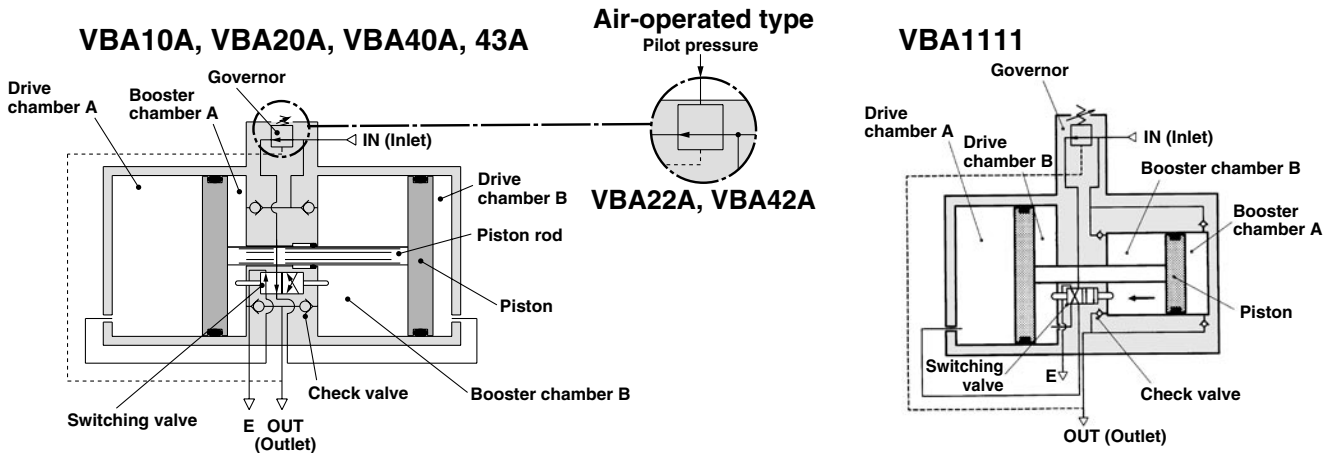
VBA10A, VBA20A, VBA40A, 43A

Drive chamber A
Booster chamber A
Governor
IN (Inlet)
Drive chamber B
Piston rod
Piston
Check valve
Booster chamber B
Switching valve
E
OUT (Outlet)

Air-operated type
Pilot pressure
VBA22A, VBA42A

VBA1111

Governor
IN (Inlet)
Drive chamber A
Drive chamber B
Booster chamber B
Booster chamber A
Piston
Switching valve
E
Check valve
OUT (Outlet)